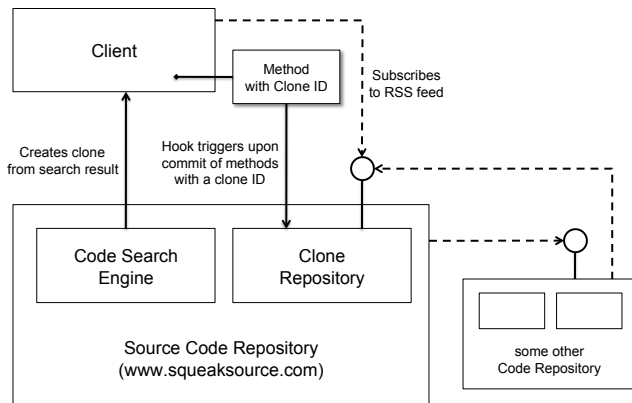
Client

Method with Clone ID

Subscribes to RSS feed

Creates clone from search result

Hook triggers upon commit of methods with a clone ID

Code Search Engine

Clone Repository

Source Code Repository (www.squeaksource.com)

some other Code Repository